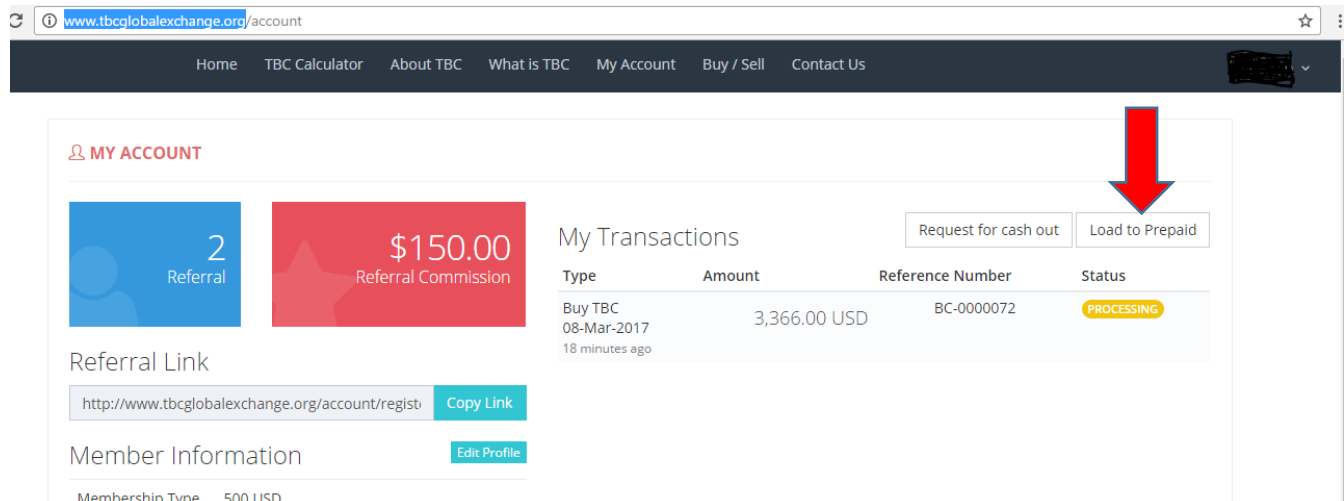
www.tbcglobalexchange.org/account

Home TBC Calculator About TBC What is TBC My Account Buy / Sell Contact Us

MY ACCOUNT

2
Referral

$150.00
Referral Commission

My Transactions

Request for cash out Load to Prepaid

| Type | Amount | Reference Number | Status |
|---|---|---|---|
| Buy TBC 08-Mar-2017 18 minutes ago | 3,366.00 USD | BC-0000072 | PROCESSING |

Referral Link

http://www.tbcglobalexchange.org/account/regist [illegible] Copy Link

Member Information

Edit Profile

Membership Type 500 USD